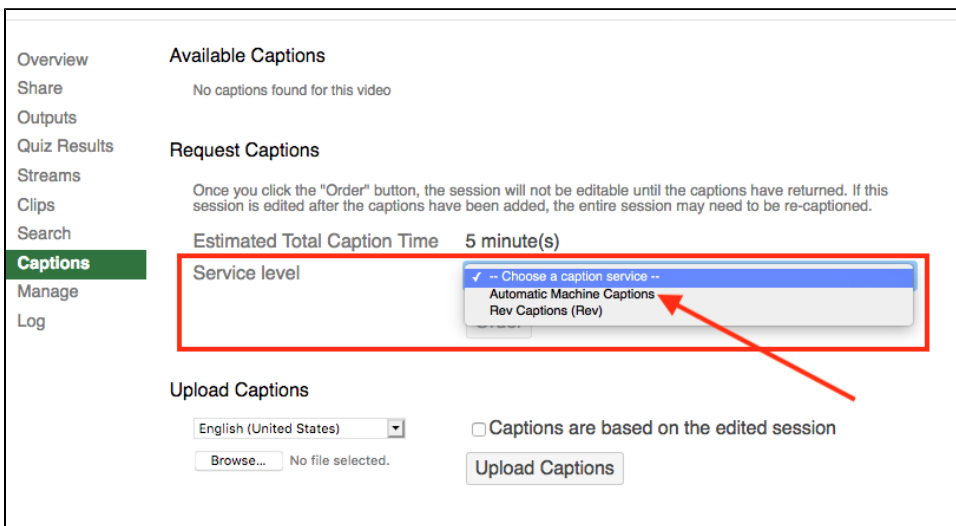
Overview
Share
Outputs
Quiz Results
Streams
Clips
Search
Captions
Manage
Log

Available Captions

No captions found for this video

Request Captions

Once you click the "Order" button, the session will not be editable until the captions have returned. If this session is edited after the captions have been added, the entire session may need to be re-captioned.

Estimated Total Caption Time 5 minute(s)

Service level

✓ -- Choose a caption service --
Automatic Machine Captions
Rev Captions (Rev)

Order

Upload Captions

English (United States)

Browse... No file selected.

Captions are based on the edited session

Upload Captions